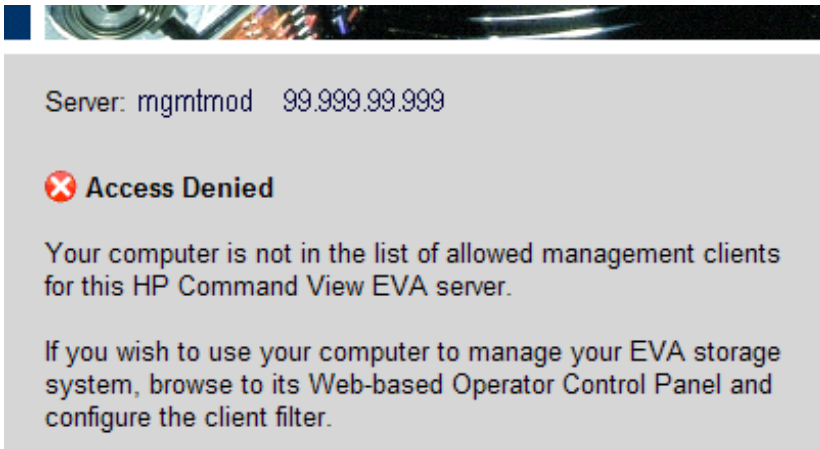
Server: mgmtmod 99.999.99.999

Access Denied

Your computer is not in the list of allowed management clients for this HP Command View EVA server.

If you wish to use your computer to manage your EVA storage system, browse to its Web-based Operator Control Panel and configure the client filter.